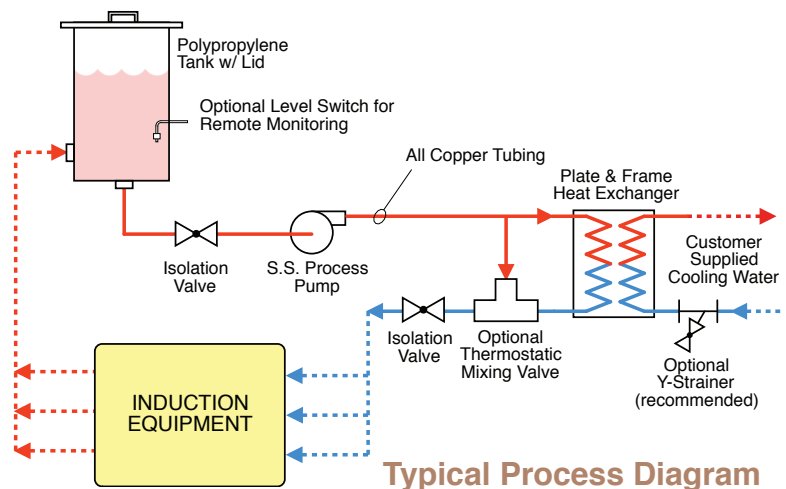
Polypropylene Tank w/ Lid

Optional Level Switch for Remote Monitoring

All Copper Tubing

Plate & Frame Heat Exchanger

Isolation Valve

S.S. Process Pump

Customer Supplied Cooling Water

Isolation Valve

Optional Thermostatic Mixing Valve

Optional Y-Strainer (recommended)

INDUCTION EQUIPMENT

Typical Process Diagram